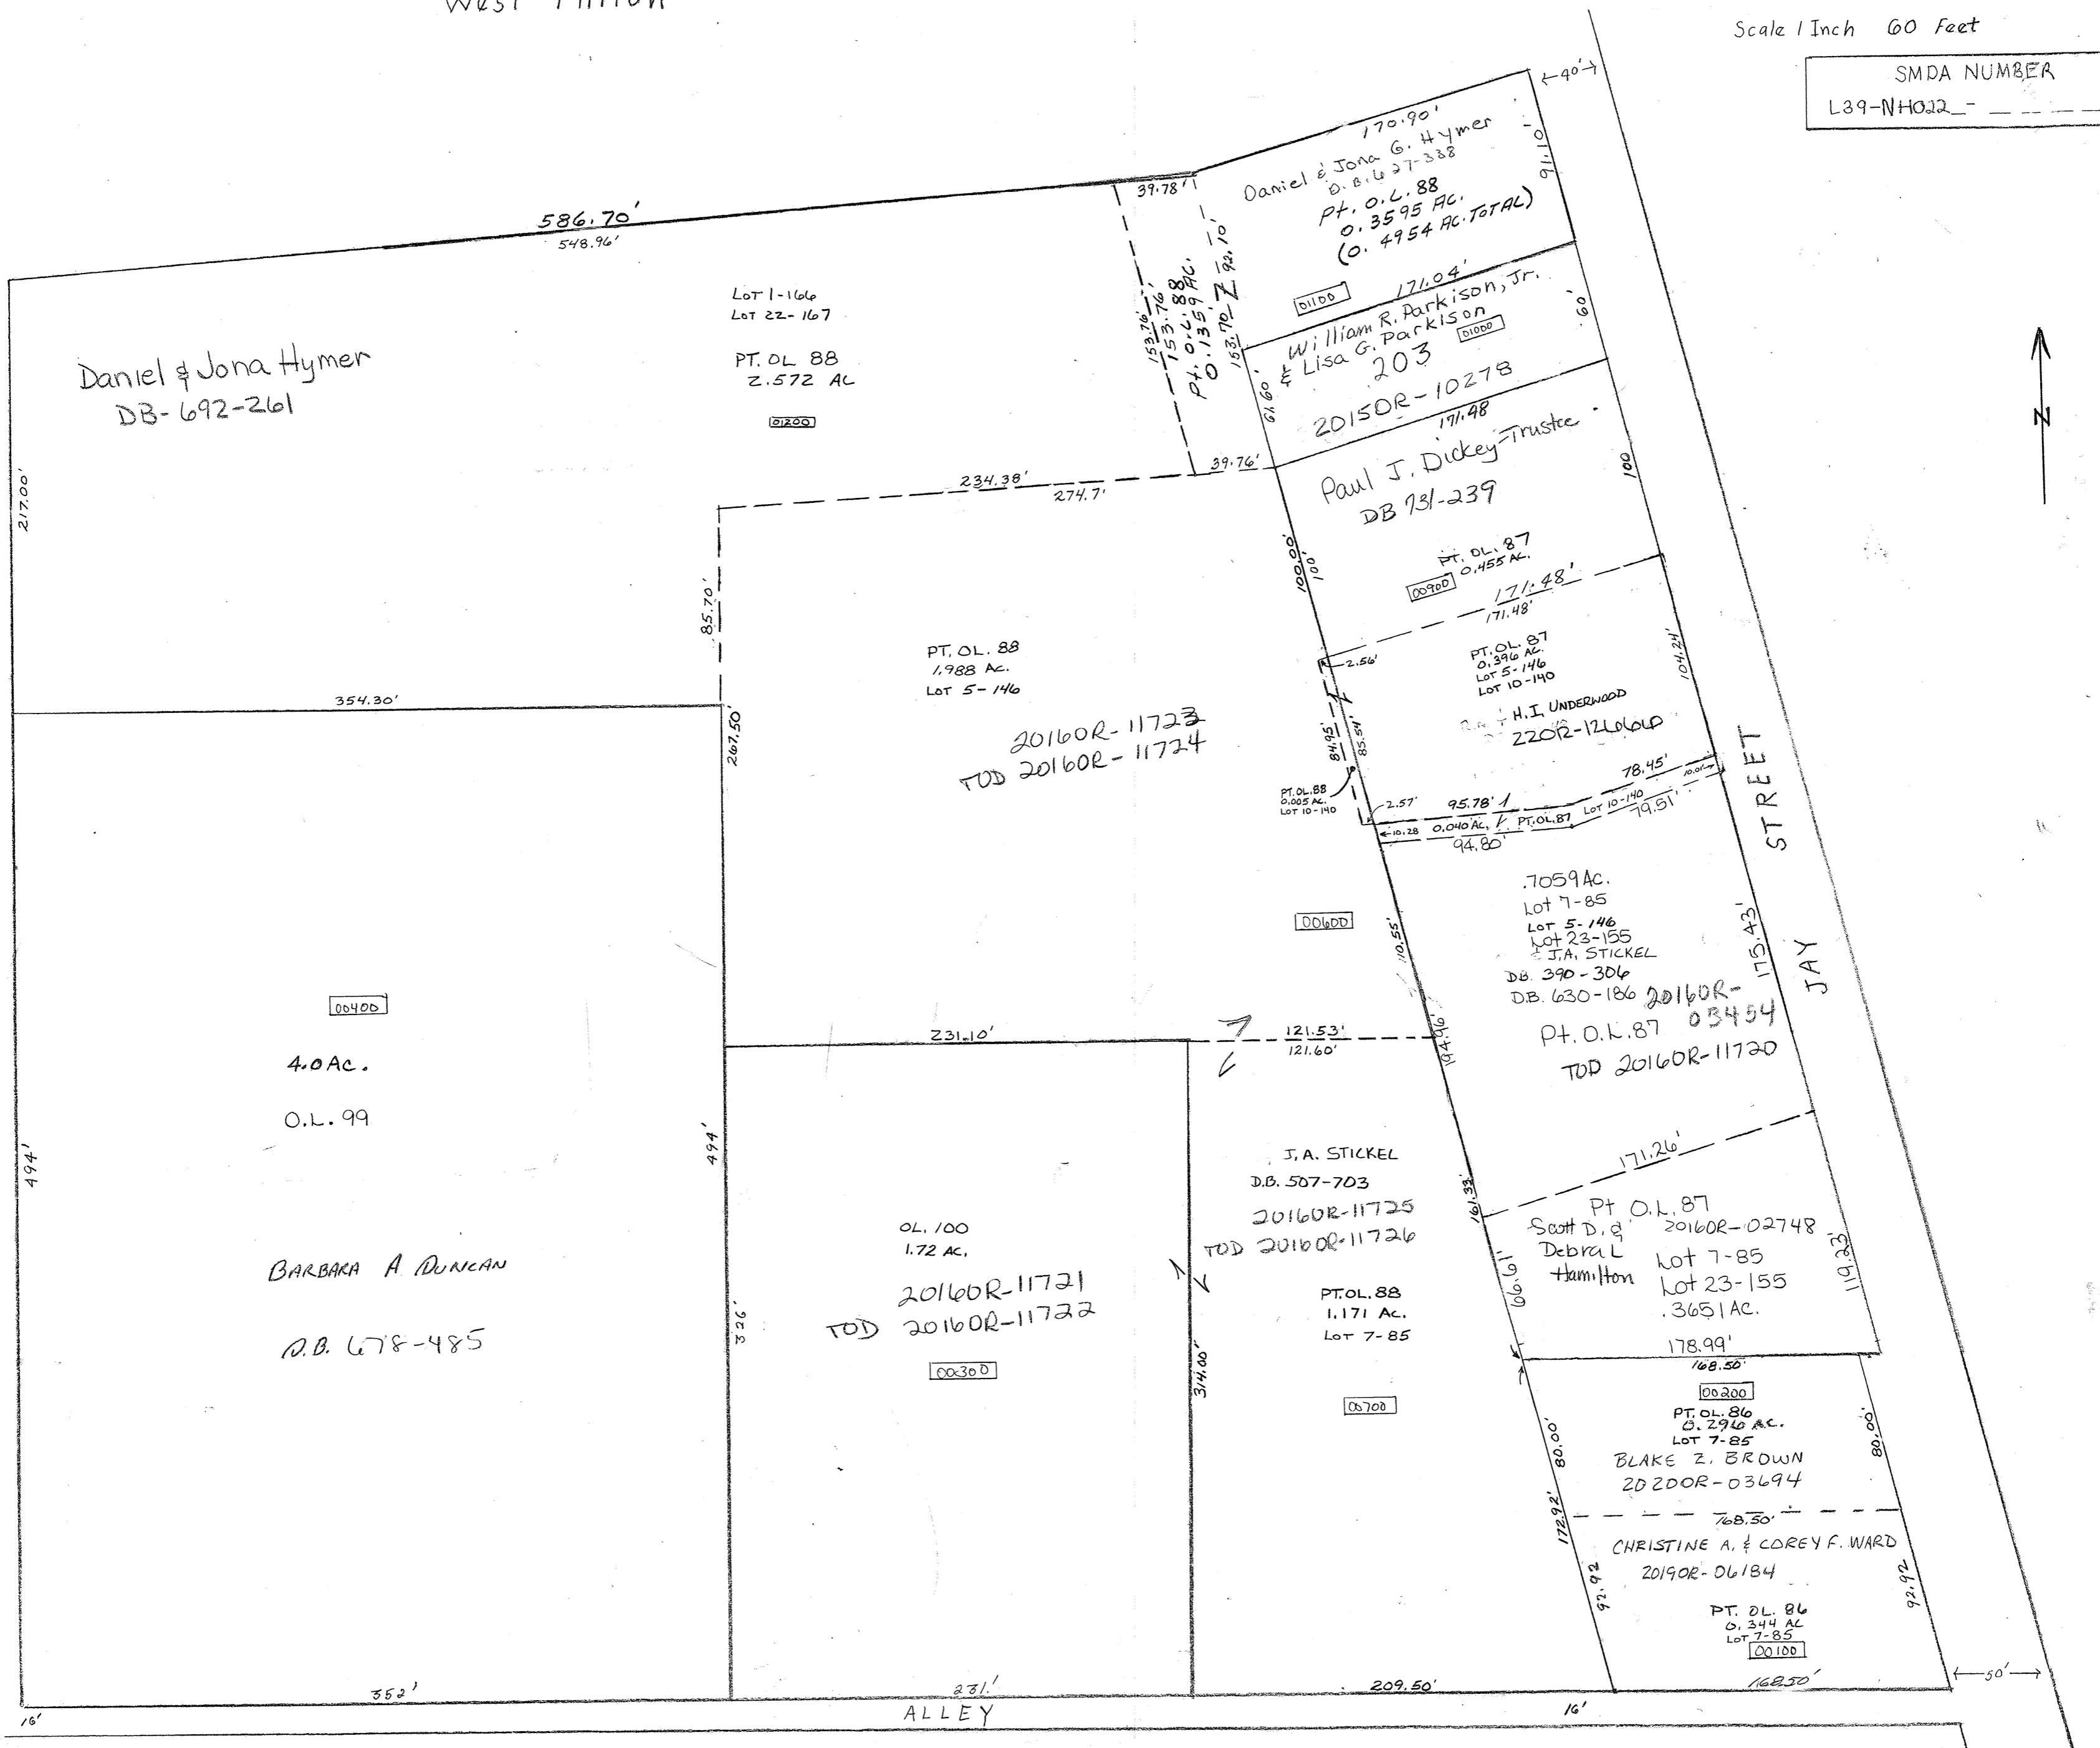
West Milton

Scale 1 Inch 60 Feet

SMDA NUMBER
L39-NH022_- _ _ _

N

586.70'
548.96'

Daniel & Jona Hymer
DB-692-261

Lot 1-166
Lot 22-167

PT. OL 88
2.572 AC

01200

217.00'

39.78'

153.76'
153.88
Pt. O.L. 88
0.1359 AC.
153.70'
92.10'

170.90'
Daniel & Jona G. Hymer
D.B. 627-338
Pt. O.L. 88
0.3595 AC.
(0.4954 AC. TOTAL)
01100
91.10'
40'

171.04'
William R. Parkison, Jr.
& Lisa G. Parkison
01000
203
2015OR-10278
61.60
60'

171.48
Paul J. Dickey-Trustee
DB 731-239
PT. OL. 87
0.455 AC.
00900
100
100.00'
100'

39.76'
234.38'
274.7'

85.70'

171.48'
171.48'

PT. OL. 87
0.396 AC.
LOT 5-146
LOT 10-140
H. I. UNDERWOOD
2220R-121060
104.24'
2.56'
84.95'
85.54'

PT. OL. 88
1.988 AC.
LOT 5-146
20160R-11723
TOD 20160R-11724

354.30'
267.50'

PT. OL. 88
0.005 AC.
LOT 10-140
2.57'
95.78'
78.45'
10.01'
LOT 10-140
79.51'
10.28
0.040 AC.
PT. OL. 87
94.80'

STREET

JAY

.7059 AC.
Lot 7-85
LOT 5-146
Lot 23-155
& J.A. STICKEL
DB. 390-306
DB. 630-186
20160R-03454
Pt. O.L. 87
TOD 20160R-11720
175.43'
110.55'
194.96'

00600

00400
4.0 Ac.
O.L. 99

231.10'
121.53'
121.60'

494'
494'

BARBARA A DUNCAN
D.B. 678-485

OL. 100
1.72 AC.
20160R-11721
TOD 20160R-11722
00300
326'

J.A. STICKEL
D.B. 507-703
20160R-11725
TOD 20160R-11726
PT. OL. 88
1.171 Ac.
LOT 7-85
00700
314.00'

171.26'
Pt O.L. 87
Scott D. &
Debra L
Hamilton
20160R-02748
Lot 7-85
Lot 23-155
.3651 AC.
161.33'
66.61'
119.23'
178.99'

168.50'
00200
PT. OL. 86
0.296 AC.
LOT 7-85
BLAKE Z. BROWN
2020OR-03694
80.00'
80.00'
172.92'

168.50'
CHRISTINE A. & COREY F. WARD
2019OR-06184
PT. OL. 86
0.344 AC
LOT 7-85
00100
92.92
92.92

352'
231'
209.50'
168.50'
50'

16'
ALLEY
16'